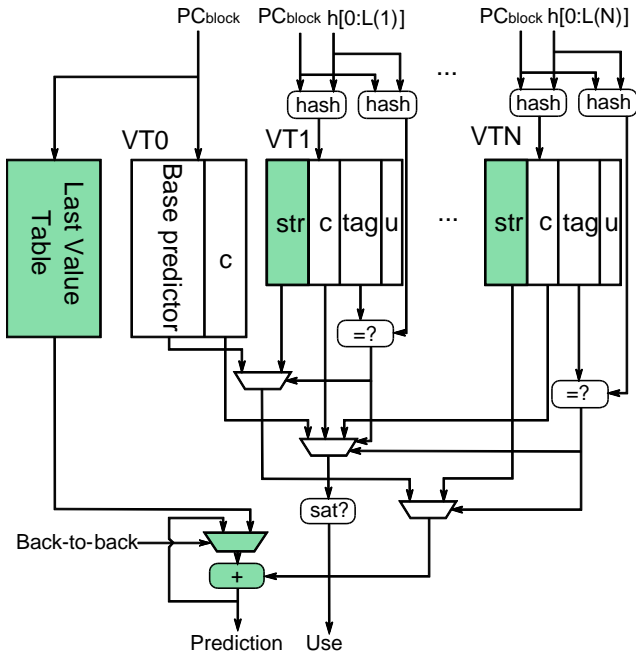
$PC_{block}$

$PC_{block}$ h[0:L(1)]

...

$PC_{block}$ h[0:L(N)]

hash

hash

hash

hash

VT0

VT1

VTN

Last Value Table

Base predictor

c

str

c

tag

u

...

str

c

tag

u

=?

=?

sat?

Back-to-back

+

Prediction

Use